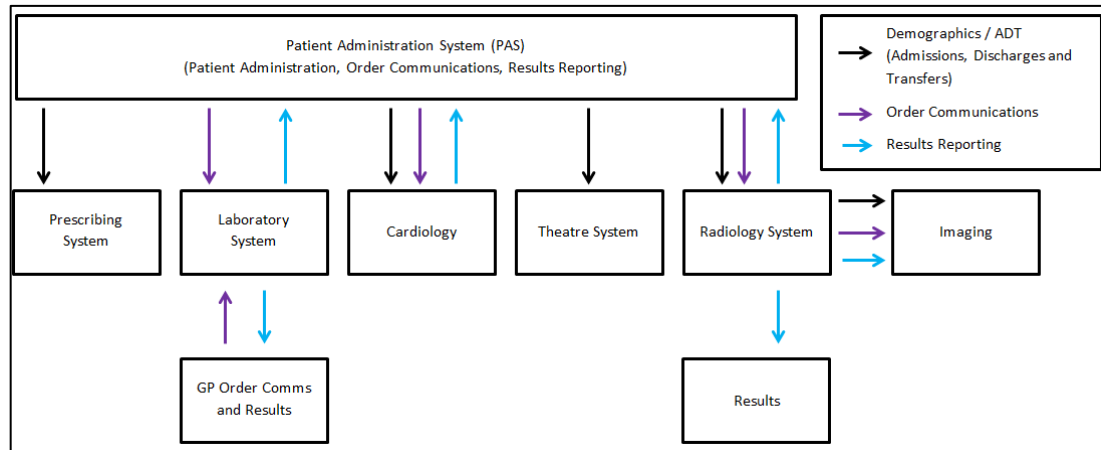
Patient Administration System (PAS)
(Patient Administration, Order Communications, Results Reporting)

Demographics / ADT (Admissions, Discharges and Transfers)

Order Communications

Results Reporting

Prescribing System

Laboratory System

Cardiology

Theatre System

Radiology System

Imaging

GP Order Comms and Results

Results